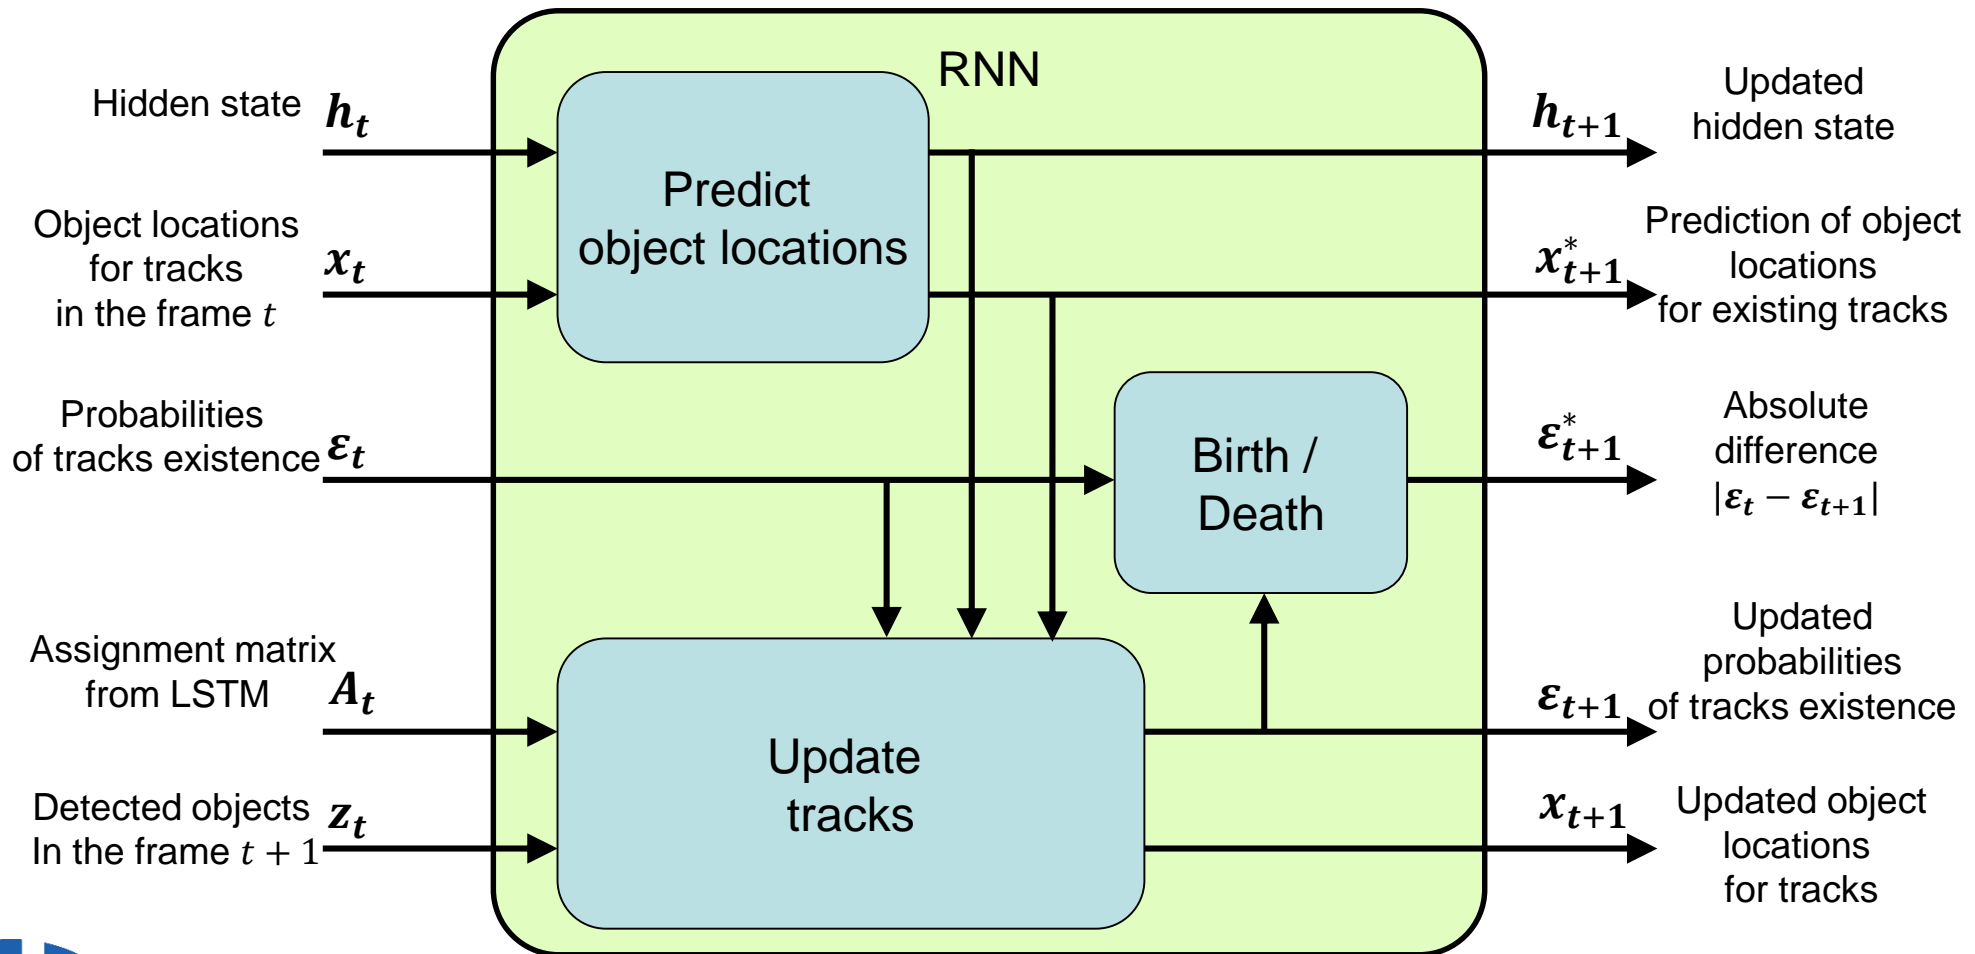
RNN

Hidden state $h_t$

Object locations for tracks in the frame $t$ $x_t$

Probabilities of tracks existence $\varepsilon_t$

Assignment matrix from LSTM $A_t$

Detected objects In the frame $t+1$ $z_t$

Predict object locations

Birth / Death

Update tracks

$h_{t+1}$ Updated hidden state

$x^*_{t+1}$ Prediction of object locations for existing tracks

$\varepsilon^*_{t+1}$ Absolute difference $|\varepsilon_t - \varepsilon_{t+1}|$

$\varepsilon_{t+1}$ Updated probabilities of tracks existence

$x_{t+1}$ Updated object locations for tracks